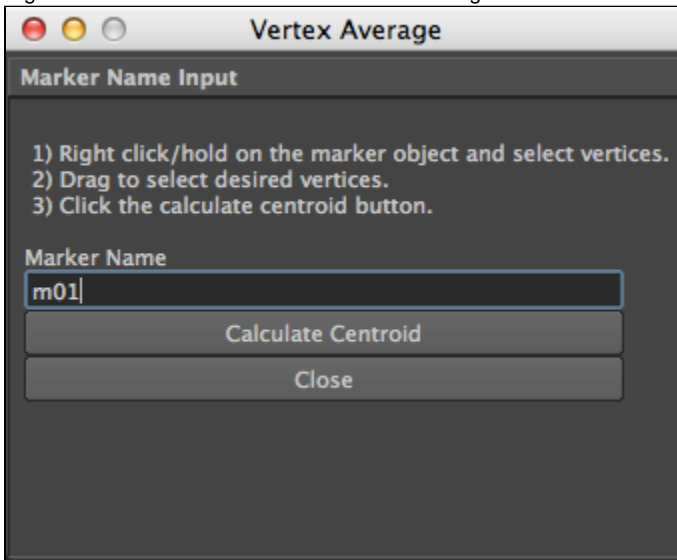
Vertex Average

Marker Name Input

1) Right click/hold on the marker object and select vertices.
2) Drag to select desired vertices.
3) Click the calculate centroid button.

Marker Name
m01

Calculate Centroid

Close